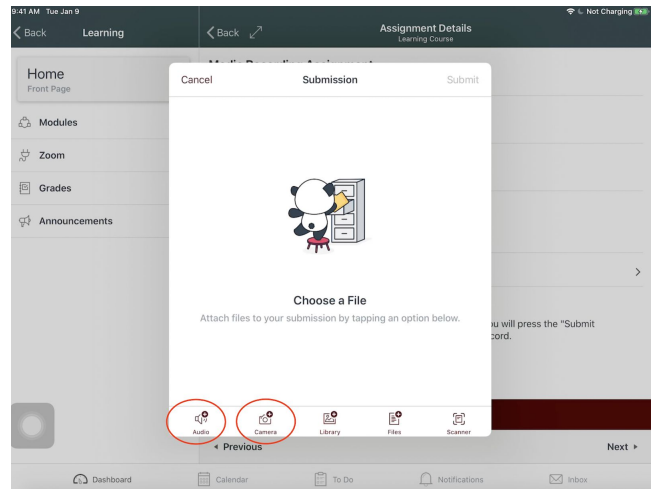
9:41 AM Tue Jan 9

Not Charging

Back Learning

Back

Assignment Details
Learning Course

Home
Front Page

Modules

Zoom

Grades

Announcements

Media Recording Assignment

Cancel Submission Submit

Choose a File

Attach files to your submission by tapping an option below.

u will press the "Submit
cord.

Audio Camera Library Files Scanner

◂ Previous

Next ▸

Dashboard Calendar To Do Notifications Inbox